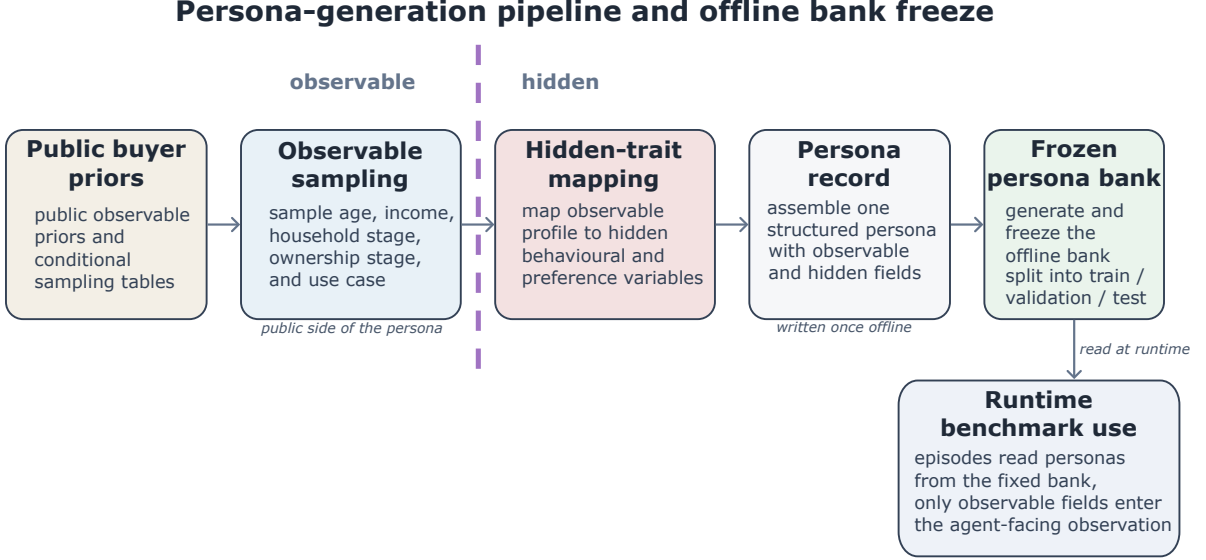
**Persona-generation pipeline and offline bank freeze**

observable

hidden

**Public buyer priors**

public observable priors and conditional sampling tables

**Observable sampling**

sample age, income, household stage, ownership stage, and use case

public side of the persona

**Hidden-trait mapping**

map observable profile to hidden behavioural and preference variables

**Persona record**

assemble one structured persona with observable and hidden fields

written once offline

**Frozen persona bank**

generate and freeze the offline bank split into train / validation / test

read at runtime

**Runtime benchmark use**

episodes read personas from the fixed bank, only observable fields enter the agent-facing observation